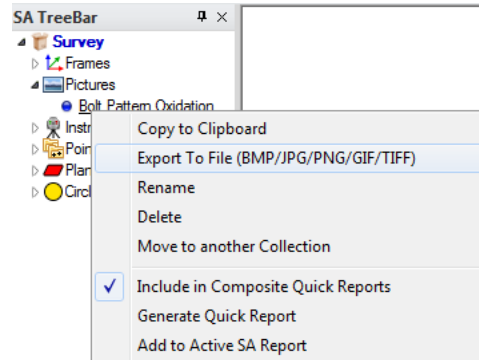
SA TreeBar

Survey

Frames

Pictures

Bolt Pattern Oxidation

Instr

Poin

Plan

Circl

Copy to Clipboard

Export To File (BMP/JPG/PNG/GIF/TIFF)

Rename

Delete

Move to another Collection

✓ Include in Composite Quick Reports

Generate Quick Report

Add to Active SA Report